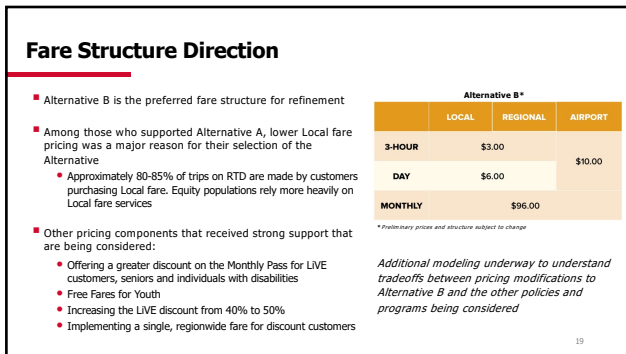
Fare Structure Direction

Alternative B is the preferred fare structure for refinement

Among those who supported Alternative A, lower Local fare pricing was a major reason for their selection of the Alternative

- Approximately 80-85% of trips on RTD are made by customers purchasing Local fare. Equity populations rely more heavily on Local fare services

Other pricing components that received strong support that are being considered:

- Offering a greater discount on the Monthly Pass for LiVE customers, seniors and individuals with disabilities
- Free Fares for Youth
- Increasing the LiVE discount from 40% to 50%
- Implementing a single, regionwide fare for discount customers

Alternative B*

| | LOCAL | REGIONAL | AIRPORT |
|---|---|---|---|
| 3-HOUR | $3.00 | | $10.00 |
| DAY | $6.00 | | |
| MONTHLY | | $96.00 | |

* Preliminary prices and structure subject to change

Additional modeling underway to understand tradeoffs between pricing modifications to Alternative B and the other policies and programs being considered

19